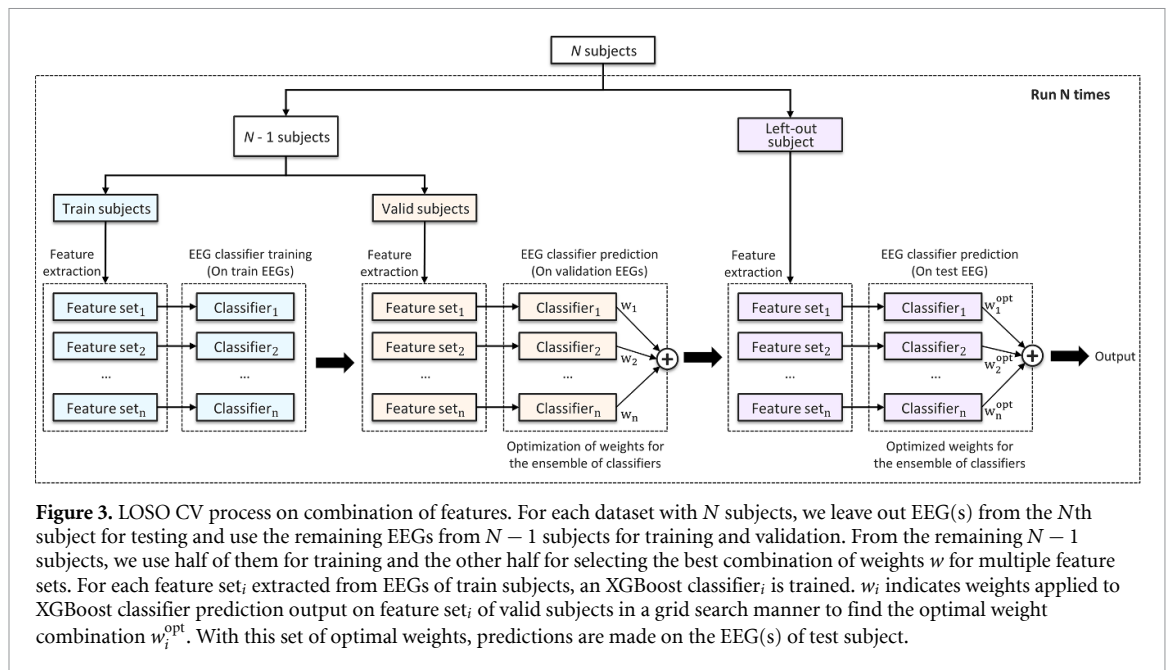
$N$ subjects

Run N times

$N$ - 1 subjects

Left-out subject

Train subjects

Valid subjects

Feature extraction

EEG classifier training (On train EEGs)

Feature extraction

EEG classifier prediction (On validation EEGs)

Feature extraction

EEG classifier prediction (On test EEG)

Feature set$_1$

Classifier$_1$

Feature set$_2$

Classifier$_2$

...

...

Feature set$_n$

Classifier$_n$

Feature set$_1$

Classifier$_1$

$w_1$

Feature set$_2$

Classifier$_2$

$w_2$

...

...

Feature set$_n$

Classifier$_n$

$w_n$

Optimization of weights for the ensemble of classifiers

Feature set$_1$

Classifier$_1$

$w_1^{opt}$

Feature set$_2$

Classifier$_2$

$w_2^{opt}$

...

...

Feature set$_n$

Classifier$_n$

$w_n^{opt}$

Output

Optimized weights for the ensemble of classifiers

**Figure 3.** LOSO CV process on combination of features. For each dataset with $N$ subjects, we leave out EEG(s) from the $N$th subject for testing and use the remaining EEGs from $N-1$ subjects for training and validation. From the remaining $N-1$ subjects, we use half of them for training and the other half for selecting the best combination of weights $w$ for multiple feature sets. For each feature set$_i$ extracted from EEGs of train subjects, an XGBoost classifier$_i$ is trained. $w_i$ indicates weights applied to XGBoost classifier prediction output on feature set$_i$ of valid subjects in a grid search manner to find the optimal weight combination $w_i^{opt}$. With this set of optimal weights, predictions are made on the EEG(s) of test subject.